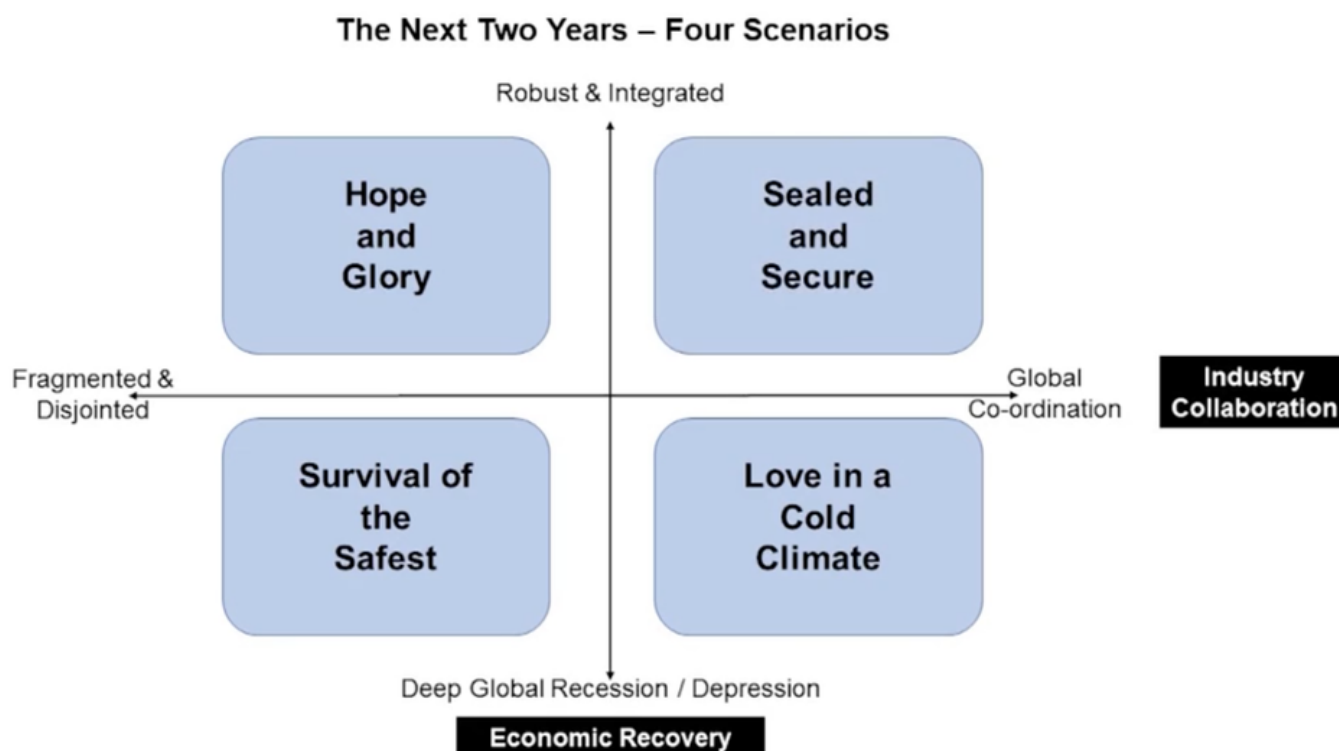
The Next Two Years – Four Scenarios

Robust & Integrated

Hope and Glory

Sealed and Secure

Fragmented & Disjointed

Global Co-ordination

Industry Collaboration

Survival of the Safest

Love in a Cold Climate

Deep Global Recession / Depression

Economic Recovery